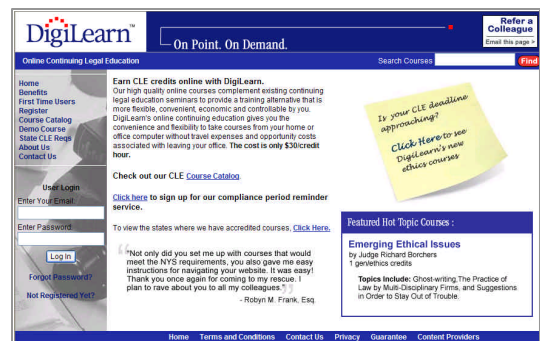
DigiLearn™

On Point. On Demand.

Refer a Colleague
Email this page »

Online Continuing Legal Education

Search Courses
Find

Home
Benefits
First Time Users
Register
Course Catalog
Demo Course
State CLE Reqs
About Us
Contact Us

User Login
Enter Your Email
Enter Password
Log In
Forgot Password?
Not Registered Yet?

Earn CLE credits online with DigiLearn.
Our high quality online courses complement existing continuing legal education seminars to provide a training alternative that is more flexible, convenient, economic and controllable by you. DigiLearn's online continuing education gives you the convenience and flexibility to take courses from your home or office computer without travel expenses and opportunity costs associated with leaving your office. The cost is only $30/credit hour.

Check out our CLE Course Catalog.

Click here to sign up for our compliance period reminder service.

To view the states where we have accredited courses, Click Here.

"Not only did you set me up with courses that would meet the NYS requirements, you also gave me easy instructions for navigating your website. It was easy! Thank you once again for coming to my rescue. I plan to rave about you to all my colleagues."
- Robyn M. Frank, Esq.

Is your CLE deadline approaching? Click Here to see DigiLearn's new ethics courses

Featured Hot Topic Courses :

Emerging Ethical Issues
by Judge Richard Borchers
1 gen/ethics credits

Topics Include: Ghost-writing,The Practice of Law by Multi-Disciplinary Firms, and Suggestions in Order to Stay Out of Trouble.

Home Terms and Conditions Contact Us Privacy Guarantee Content Providers